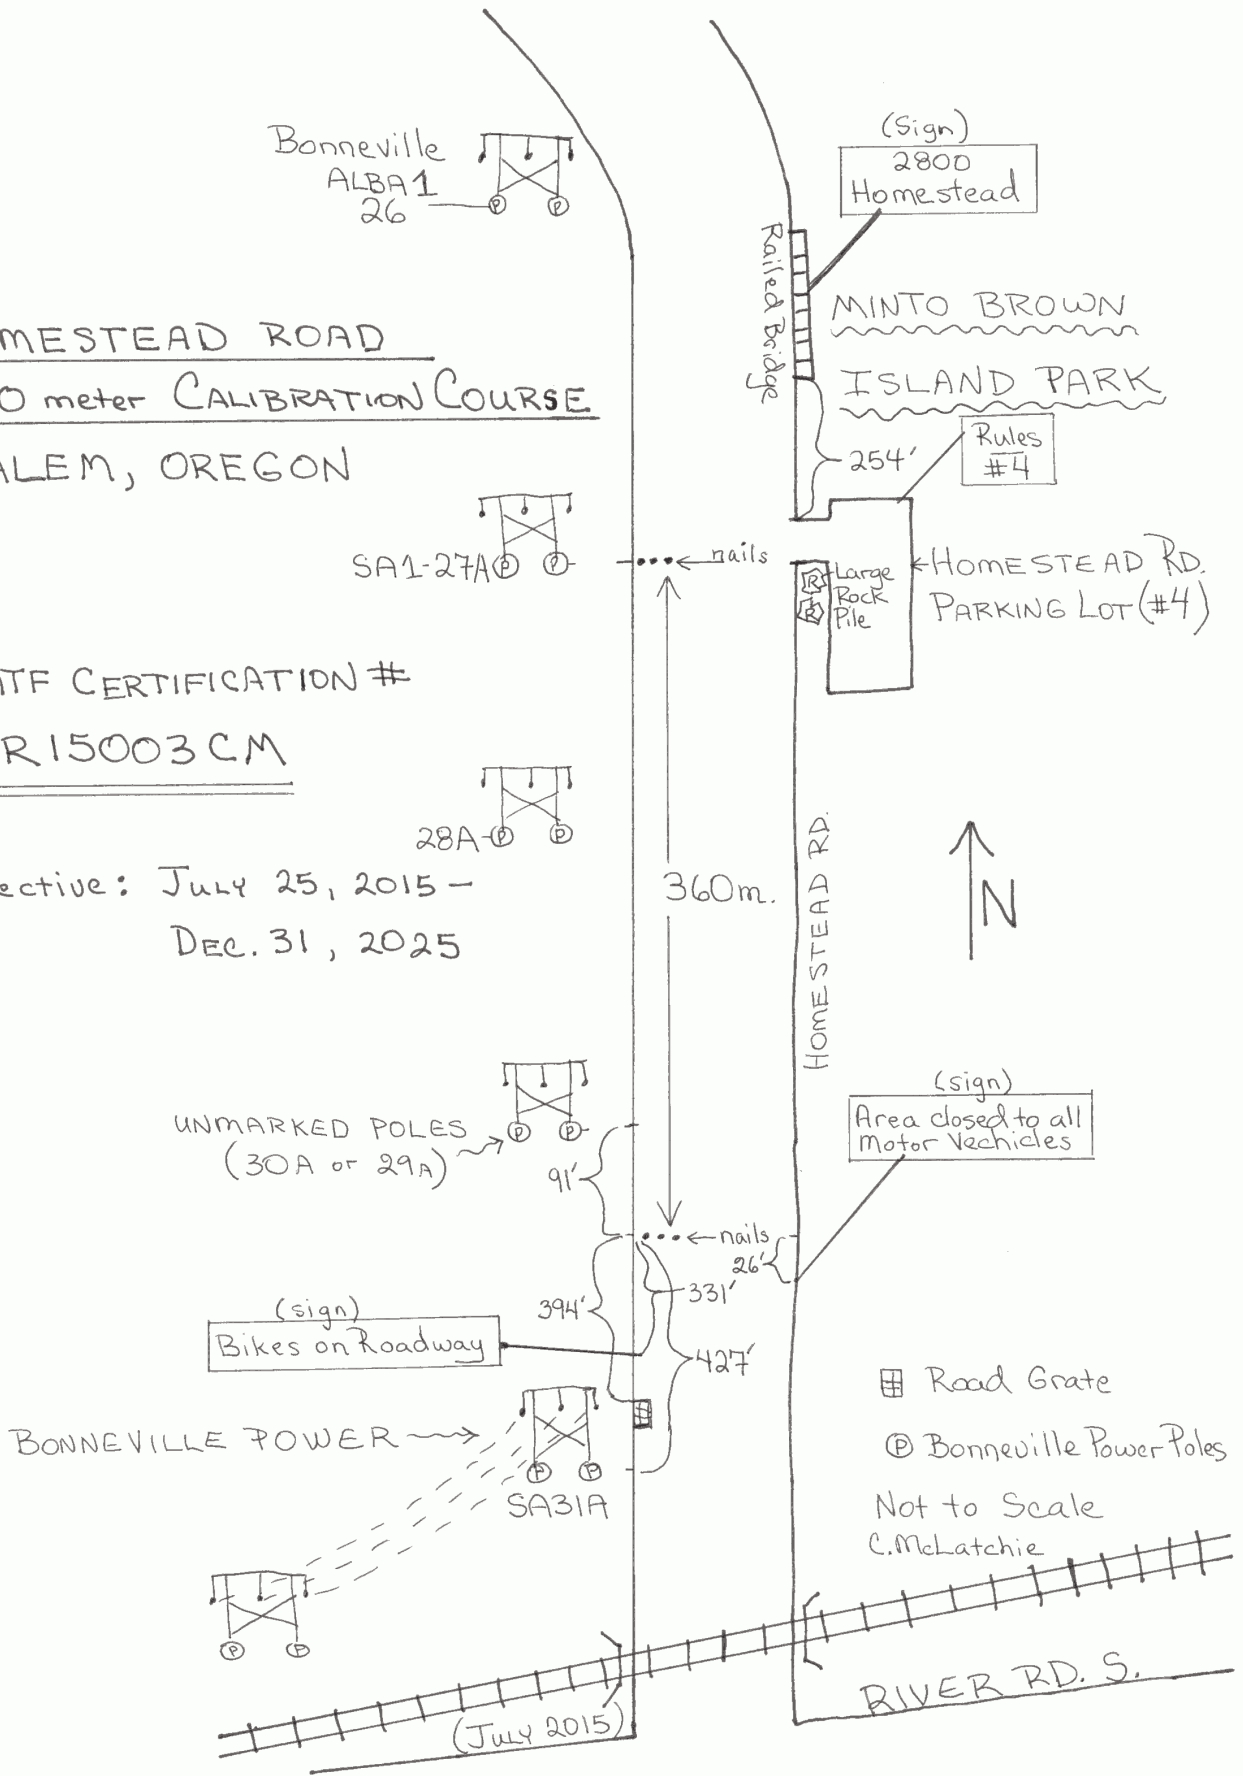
Bonneville
ALBA 1
26

(Sign)
2800
Homestead

Railed Bridge

MINTO BROWN
ISLAND PARK

MESTEAD ROAD
O meter CALIBRATION COURSE
ALEM, OREGON

254'

Rules
#4

SA1-27A
nails

Large Rock Pile

HOMESTEAD RD.
PARKING LOT (#4)

TF CERTIFICATION #
R15003CM

28A

360m.

HOMESTEAD RD.

N

ective: JULY 25, 2015 -
DEC. 31, 2025

(sign)
Area closed to all Motor Vechicles

UNMARKED POLES
(30A or 29A)

91'

nails
26'

394'
331'

(sign)
Bikes on Roadway

427'

Road Grate

BONNEVILLE POWER

Bonneville Power Poles

SA31A

Not to Scale
C.McLatchie

RIVER RD. S.

(JULY 2015)